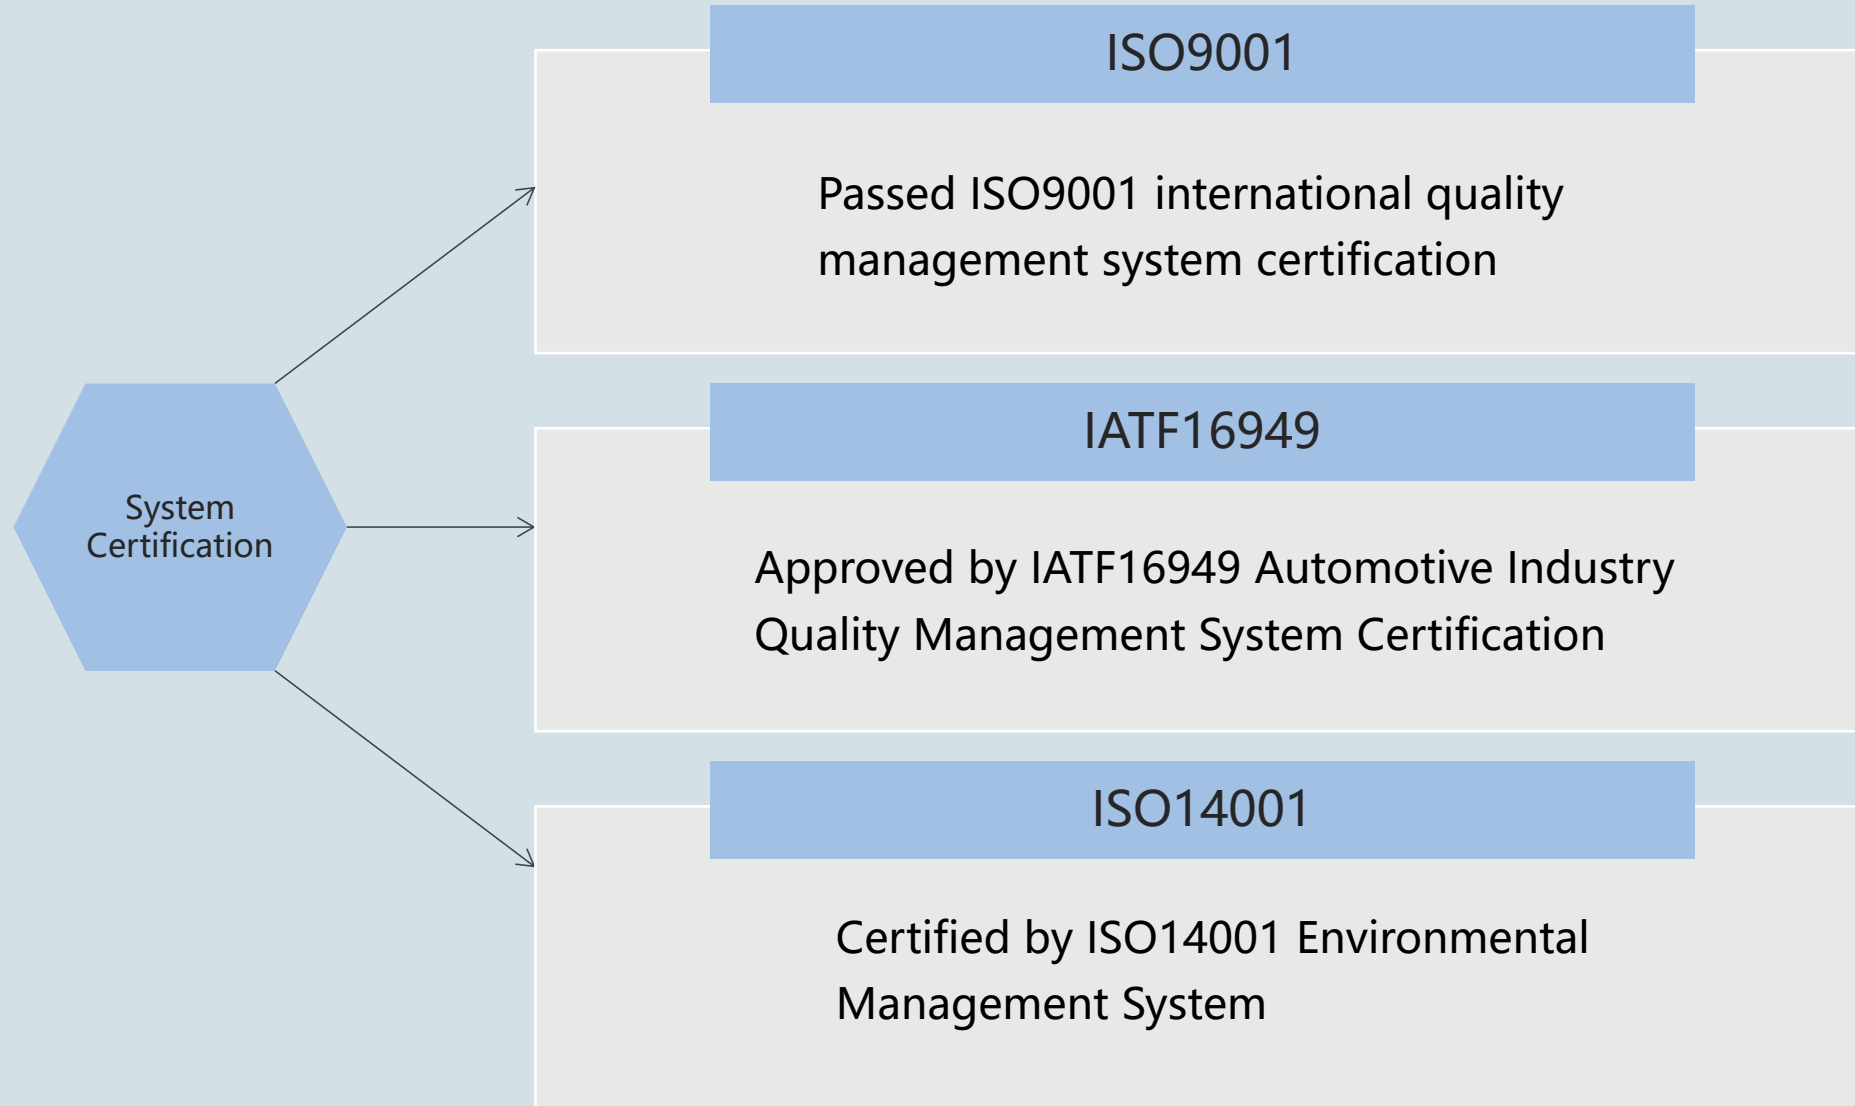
System Certification

ISO9001

Passed ISO9001 international quality management system certification

IATF16949

Approved by IATF16949 Automotive Industry Quality Management System Certification

ISO14001

Certified by ISO14001 Environmental Management System